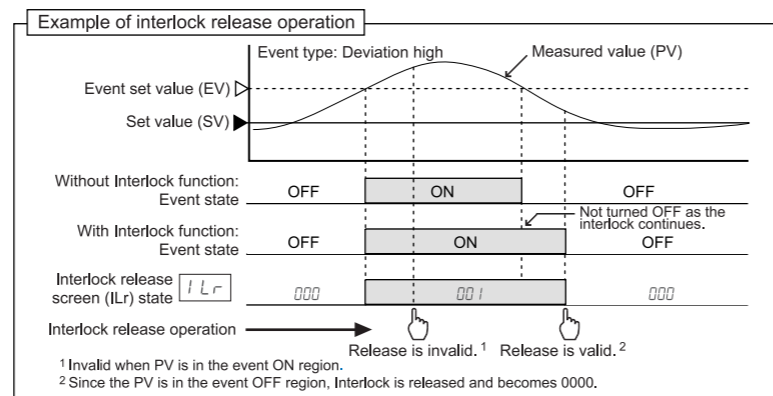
Example of interlock release operation

Event type: Deviation high

Measured value (PV)

Event set value (EV)

Set value (SV)

Without Interlock function: Event state

OFF ON OFF

Not turned OFF as the interlock continues.

With Interlock function: Event state

OFF ON OFF

Interlock release screen (ILr) state

ILr

000 001 000

Interlock release operation

Release is invalid.$^1$ Release is valid.$^2$

$^1$ Invalid when PV is in the event ON region.

$^2$ Since the PV is in the event OFF region, Interlock is released and becomes 0000.